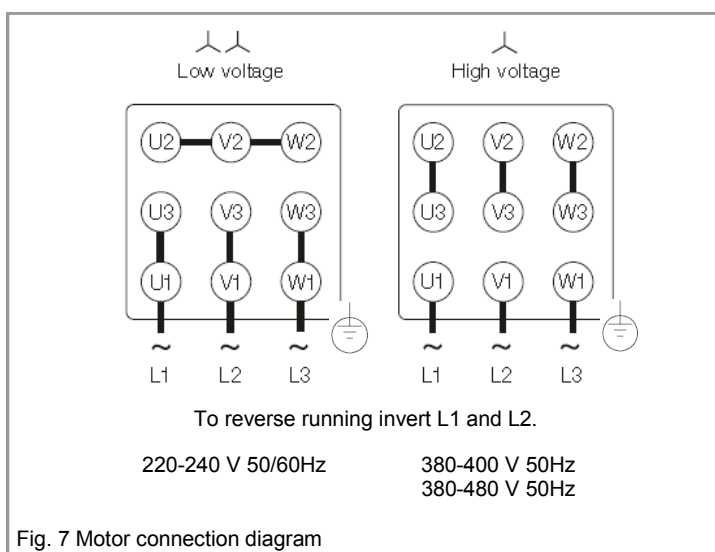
⅄⅄
Low voltage

U2 V2 W2
U3 V3 W3
U1 V1 W1
~ ~ ~
L1 L2 L3

⅄
High voltage

U2 V2 W2
U3 V3 W3
U1 V1 W1
~ ~ ~
L1 L2 L3

To reverse running invert L1 and L2.

220-240 V 50/60Hz

380-400 V 50Hz
380-480 V 50Hz

Fig. 7 Motor connection diagram